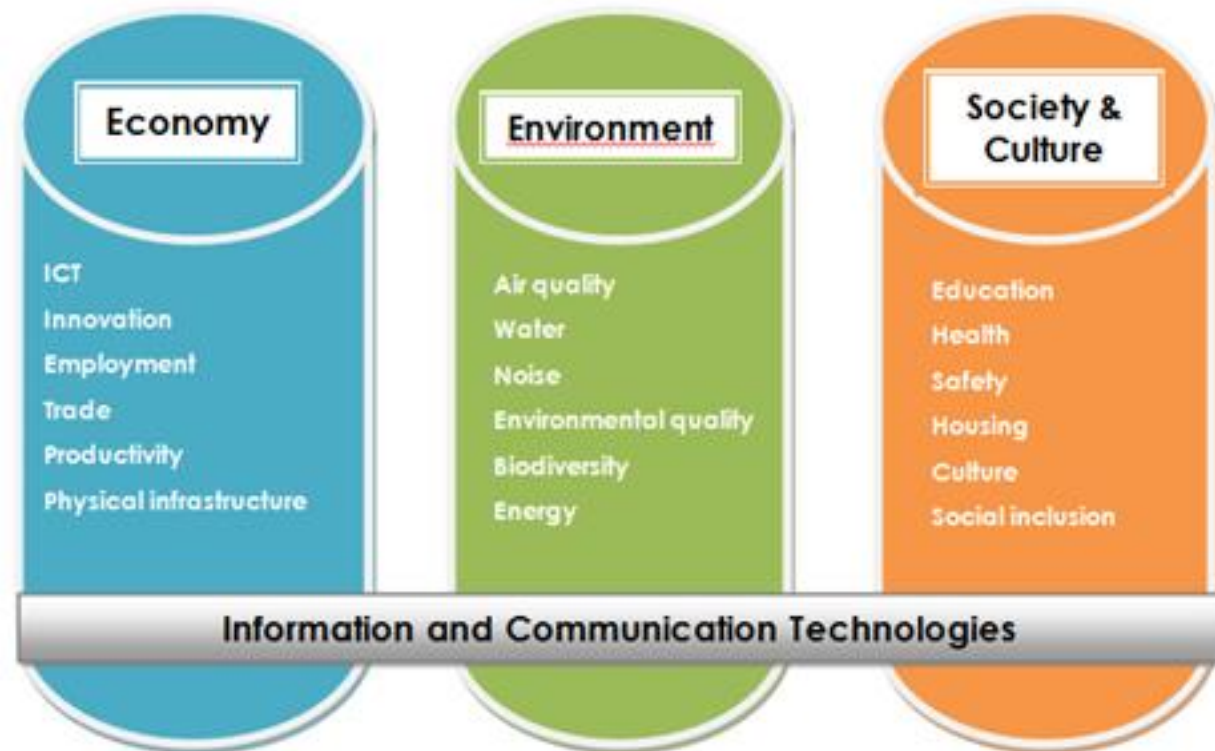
Economy

ICT
Innovation
Employment
Trade
Productivity
Physical infrastructure

Environment

Air quality
Water
Noise
Environmental quality
Biodiversity
Energy

Society & Culture

Education
Health
Safety
Housing
Culture
Social inclusion

Information and Communication Technologies